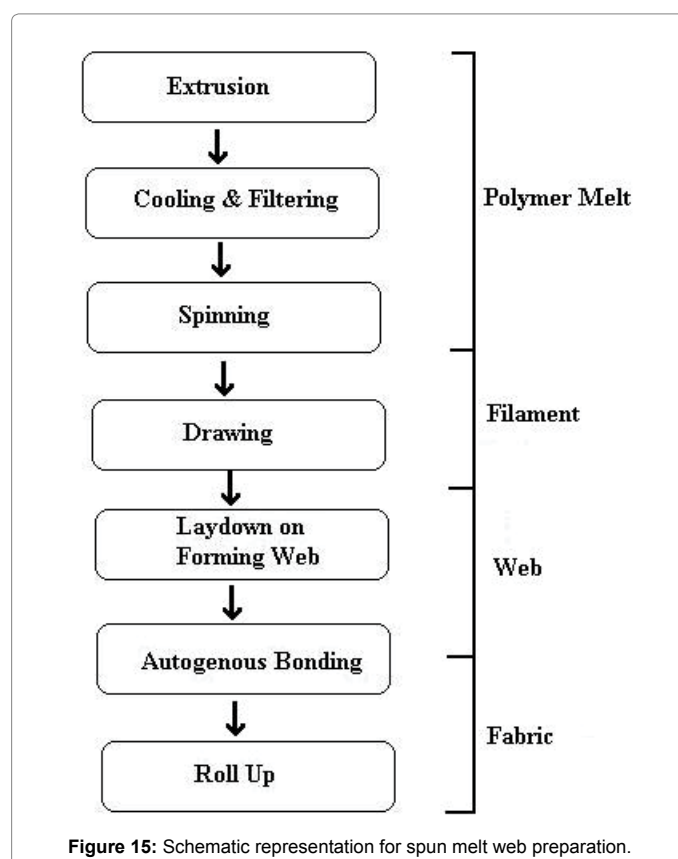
Extrusion

Cooling & Filtering

Spinning

Drawing

Laydown on Forming Web

Autogenous Bonding

Roll Up

Polymer Melt

Filament

Web

Fabric

**Figure 15:** Schematic representation for spun melt web preparation.